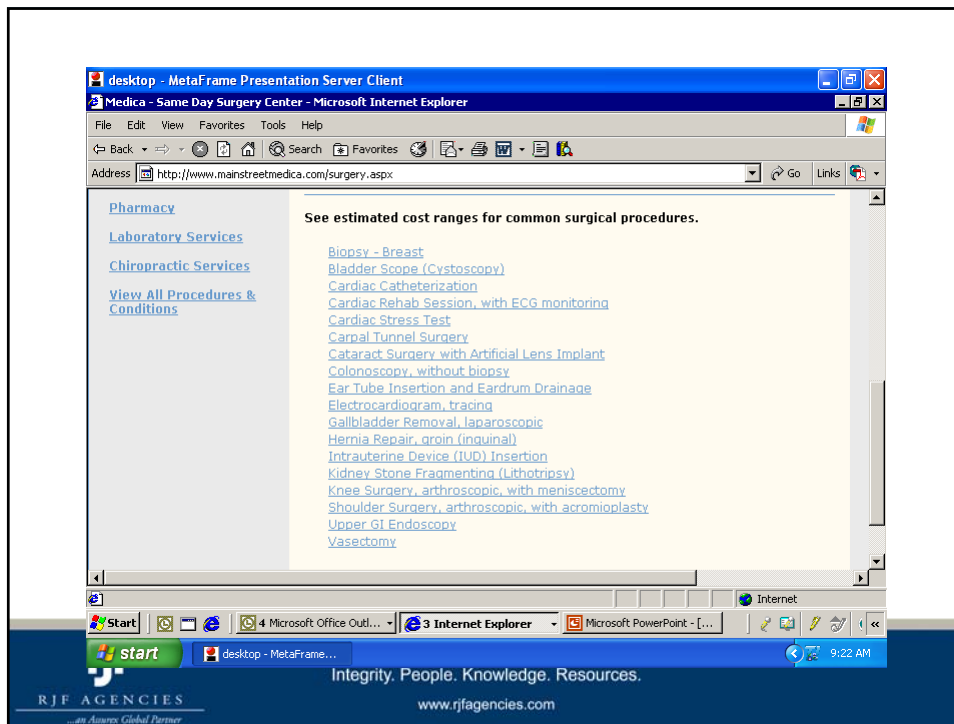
desktop - MetaFrame Presentation Server Client

Medica - Same Day Surgery Center - Microsoft Internet Explorer

File Edit View Favorites Tools Help

Back Search Favorites

Address http://www.mainstreetmedica.com/surgery.aspx Go Links

Pharmacy

Laboratory Services

Chiropractic Services

View All Procedures & Conditions

See estimated cost ranges for common surgical procedures.

Biopsy - Breast
Bladder Scope (Cystoscopy)
Cardiac Catheterization
Cardiac Rehab Session, with ECG monitoring
Cardiac Stress Test
Carpal Tunnel Surgery
Cataract Surgery with Artificial Lens Implant
Colonoscopy, without biopsy
Ear Tube Insertion and Eardrum Drainage
Electrocardiogram, tracing
Gallbladder Removal, laparoscopic
Hernia Repair, groin (inguinal)
Intrauterine Device (IUD) Insertion
Kidney Stone Fragmenting (Lithotripsy)
Knee Surgery, arthroscopic, with meniscectomy
Shoulder Surgery, arthroscopic, with acromioplasty
Upper GI Endoscopy
Vasectomy

Internet

Start 4 Microsoft Office Outl... 3 Internet Explorer Microsoft PowerPoint - [...

start desktop - MetaFrame... 9:22 AM

Integrity. People. Knowledge. Resources.

RJF AGENCIES
...an Assurex Global Partner

www.rjfagencies.com